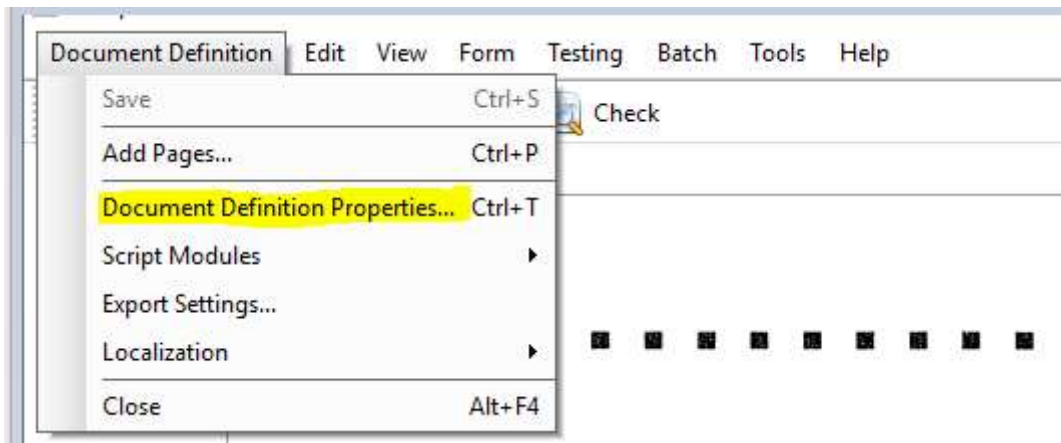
Document Definition Edit View Form Testing Batch Tools Help

Save Ctrl+S
Add Pages... Ctrl+P
Document Definition Properties... Ctrl+T
Script Modules
Export Settings...
Localization
Close Alt+F4

Check